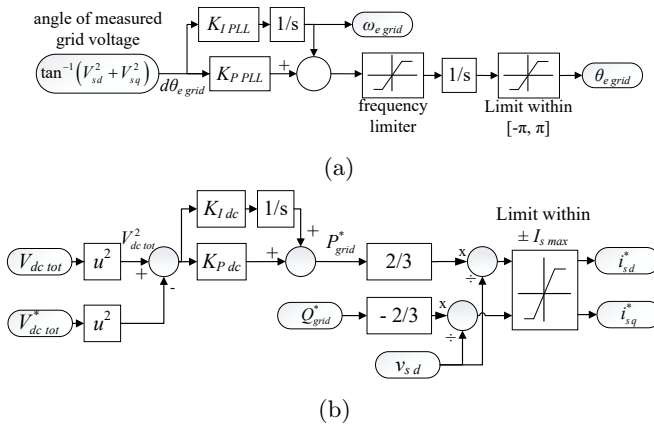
angle of measured grid voltage

$\tan^{-1}\left(V_{sd}^2 + V_{sq}^2\right)$

$d\theta_{e\,grid}$

$K_{I\,PLL}$

1/s

$\omega_{e\,grid}$

$K_{P\,PLL}$

+

frequency limiter

1/s

Limit within [-π, π]

$\theta_{e\,grid}$

(a)

$V_{dc\,tot}$

$u^2$

$V_{dc\,tot}^2$

+

-

$V_{dc\,tot}^*$

$u^2$

$K_{I\,dc}$

1/s

+

$K_{P\,dc}$

+

$P_{grid}^*$

2/3

x

÷

Limit within

$\pm\, I_{s\,max}$

$i_{sd}^*$

$Q_{grid}^*$

- 2/3

x

÷

$i_{sq}^*$

$v_{s\,d}$

(b)